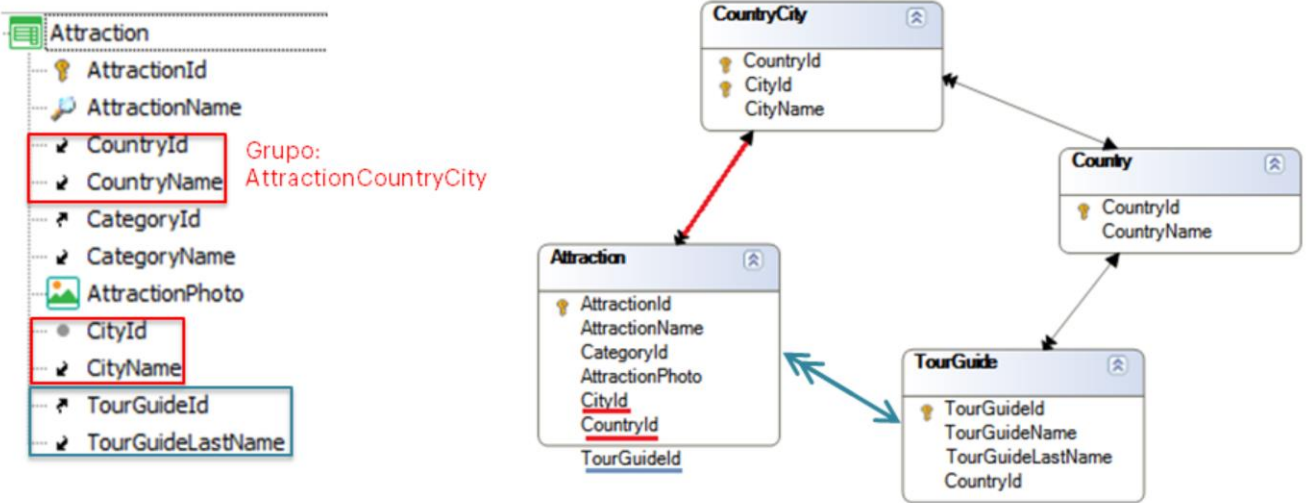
Attraction
AttractionId
AttractionName
CountryId
CountryName
CategoryId
CategoryName
AttractionPhoto
CityId
CityName
TourGuideId
TourGuideLastName

Grupo: AttractionCountryCity

CountryCity
CountryId
CityId
CityName

Country
CountryId
CountryName

Attraction
AttractionId
AttractionName
CategoryId
AttractionPhoto
CityId
CountryId
TourGuideId

TourGuide
TourGuideId
TourGuideName
TourGuideLastName
CountryId